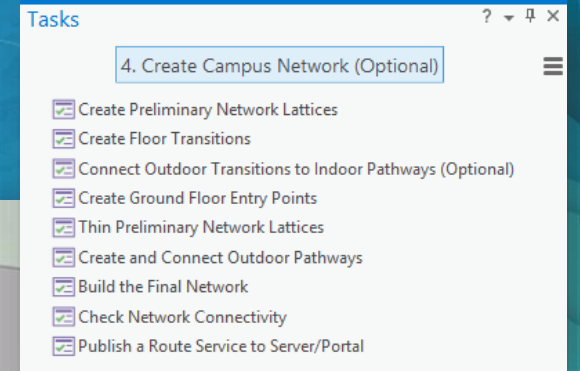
Tasks

? ▾ ✕

4. Create Campus Network (Optional)

Create Preliminary Network Lattices
Create Floor Transitions
Connect Outdoor Transitions to Indoor Pathways (Optional)
Create Ground Floor Entry Points
Thin Preliminary Network Lattices
Create and Connect Outdoor Pathways
Build the Final Network
Check Network Connectivity
Publish a Route Service to Server/Portal